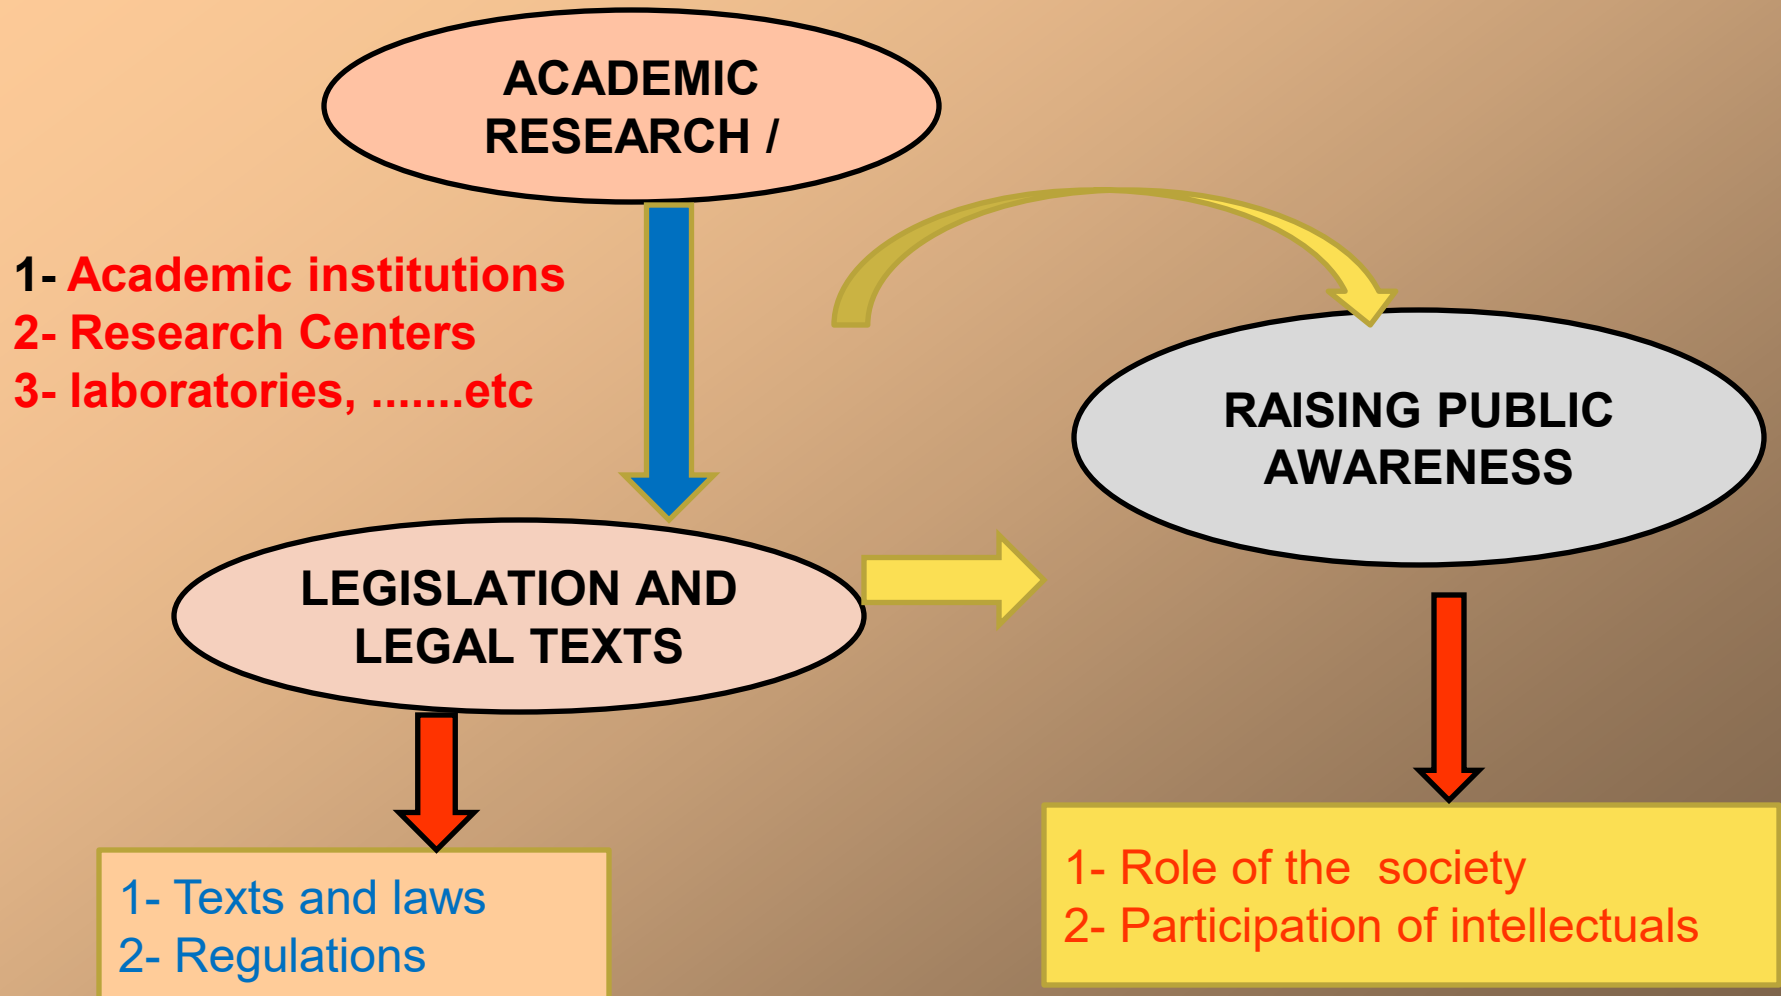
ACADEMIC RESEARCH /

1- Academic institutions
2- Research Centers
3- laboratories, .......etc

RAISING PUBLIC AWARENESS

LEGISLATION AND LEGAL TEXTS

1- Texts and laws
2- Regulations

1- Role of the society
2- Participation of intellectuals